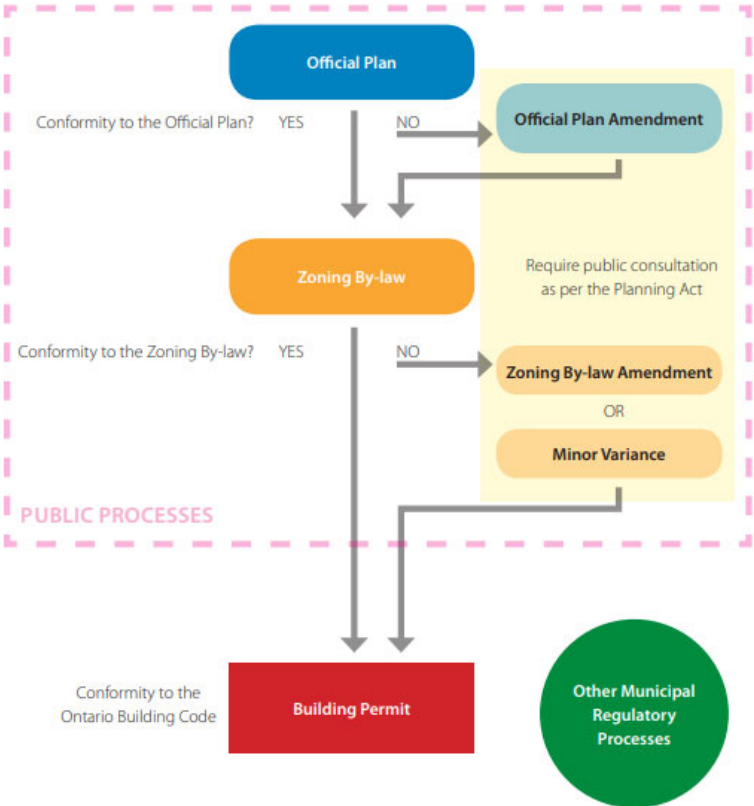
Official Plan

Conformity to the Official Plan? YES NO

Official Plan Amendment

Zoning By-law

Require public consultation as per the Planning Act

Conformity to the Zoning By-law? YES NO

Zoning By-law Amendment

OR

Minor Variance

PUBLIC PROCESSES

Conformity to the Ontario Building Code

Building Permit

Other Municipal Regulatory Processes